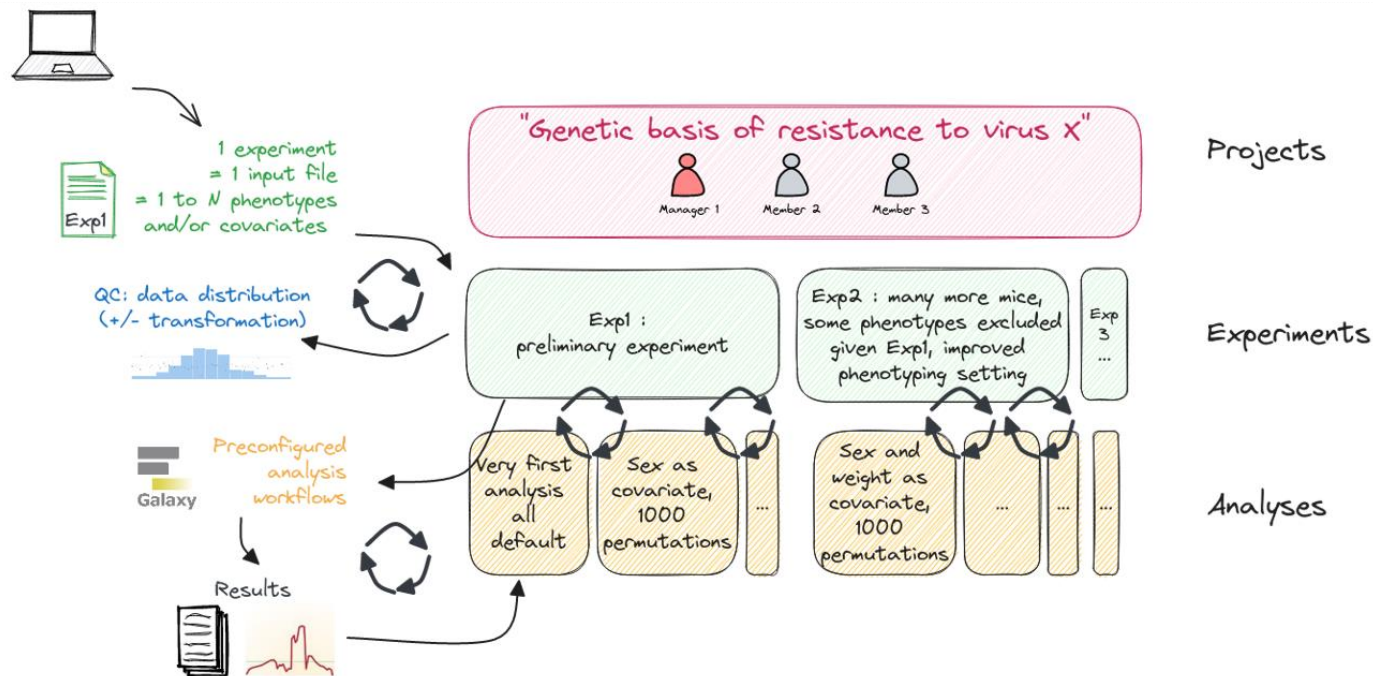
1 experiment
= 1 input file
= 1 to N phenotypes
and/or covariates

Exp1

QC: data distribution
(+/- transformation)

Preconfigured
analysis
workflows

Galaxy

Results

"Genetic basis of resistance to virus X"

Manager 1 Member 2 Member 3

Projects

Exp1 :
preliminary experiment

Exp2 : many more mice,
some phenotypes excluded
given Exp1, improved
phenotyping setting

Exp
3
...

Experiments

Very first
analysis
all
default

Sex as
covariate,
1000
permutations

...

Sex and
weight as
covariate,
1000
permutations

...

...

...

Analyses